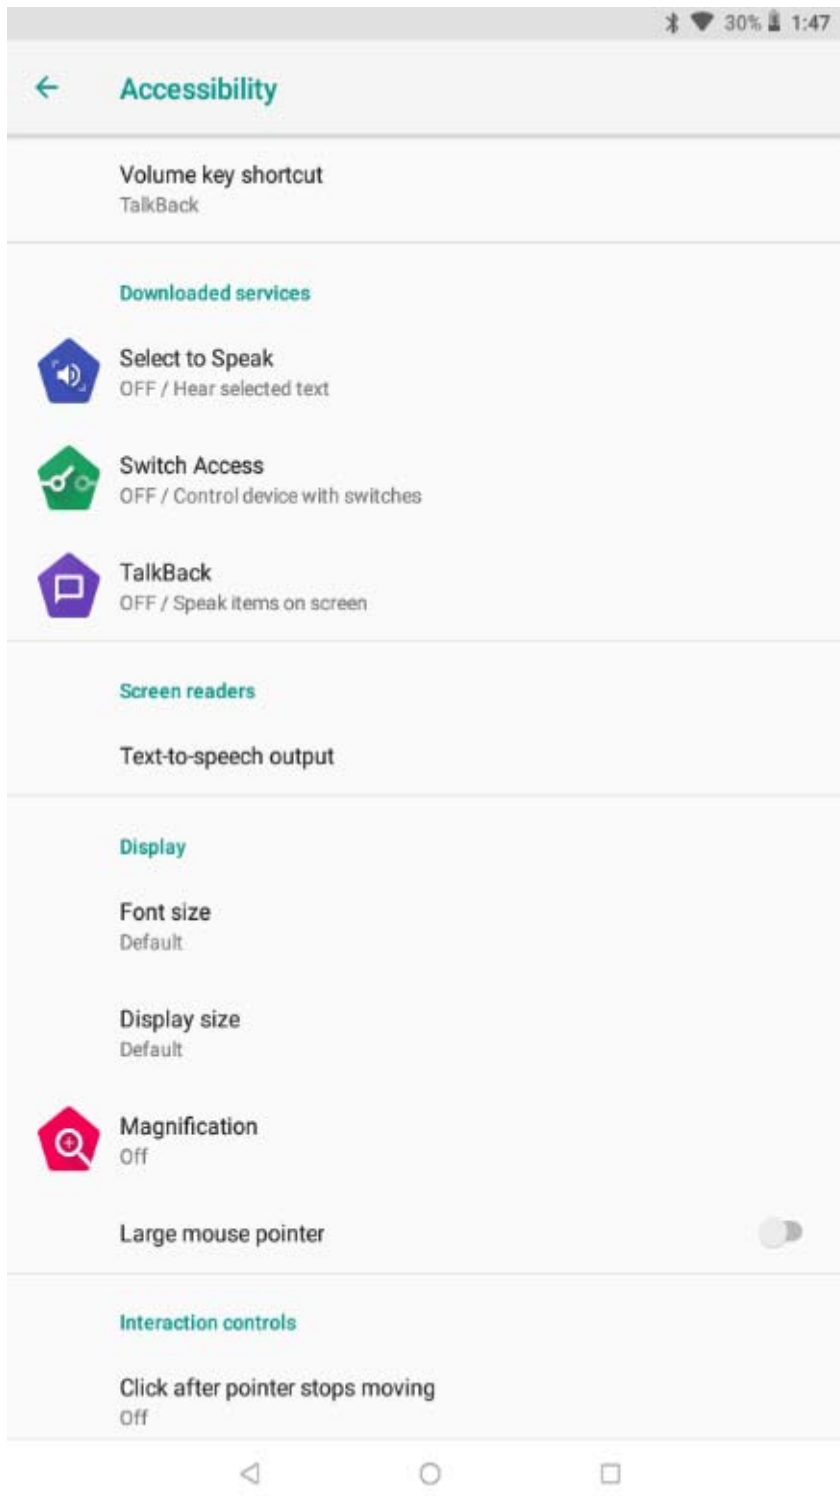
30% 1:47

Accessibility

Volume key shortcut
TalkBack

Downloaded services

Select to Speak
OFF / Hear selected text

Switch Access
OFF / Control device with switches

TalkBack
OFF / Speak items on screen

Screen readers

Text-to-speech output

Display

Font size
Default

Display size
Default

Magnification
Off

Large mouse pointer

Interaction controls

Click after pointer stops moving
Off